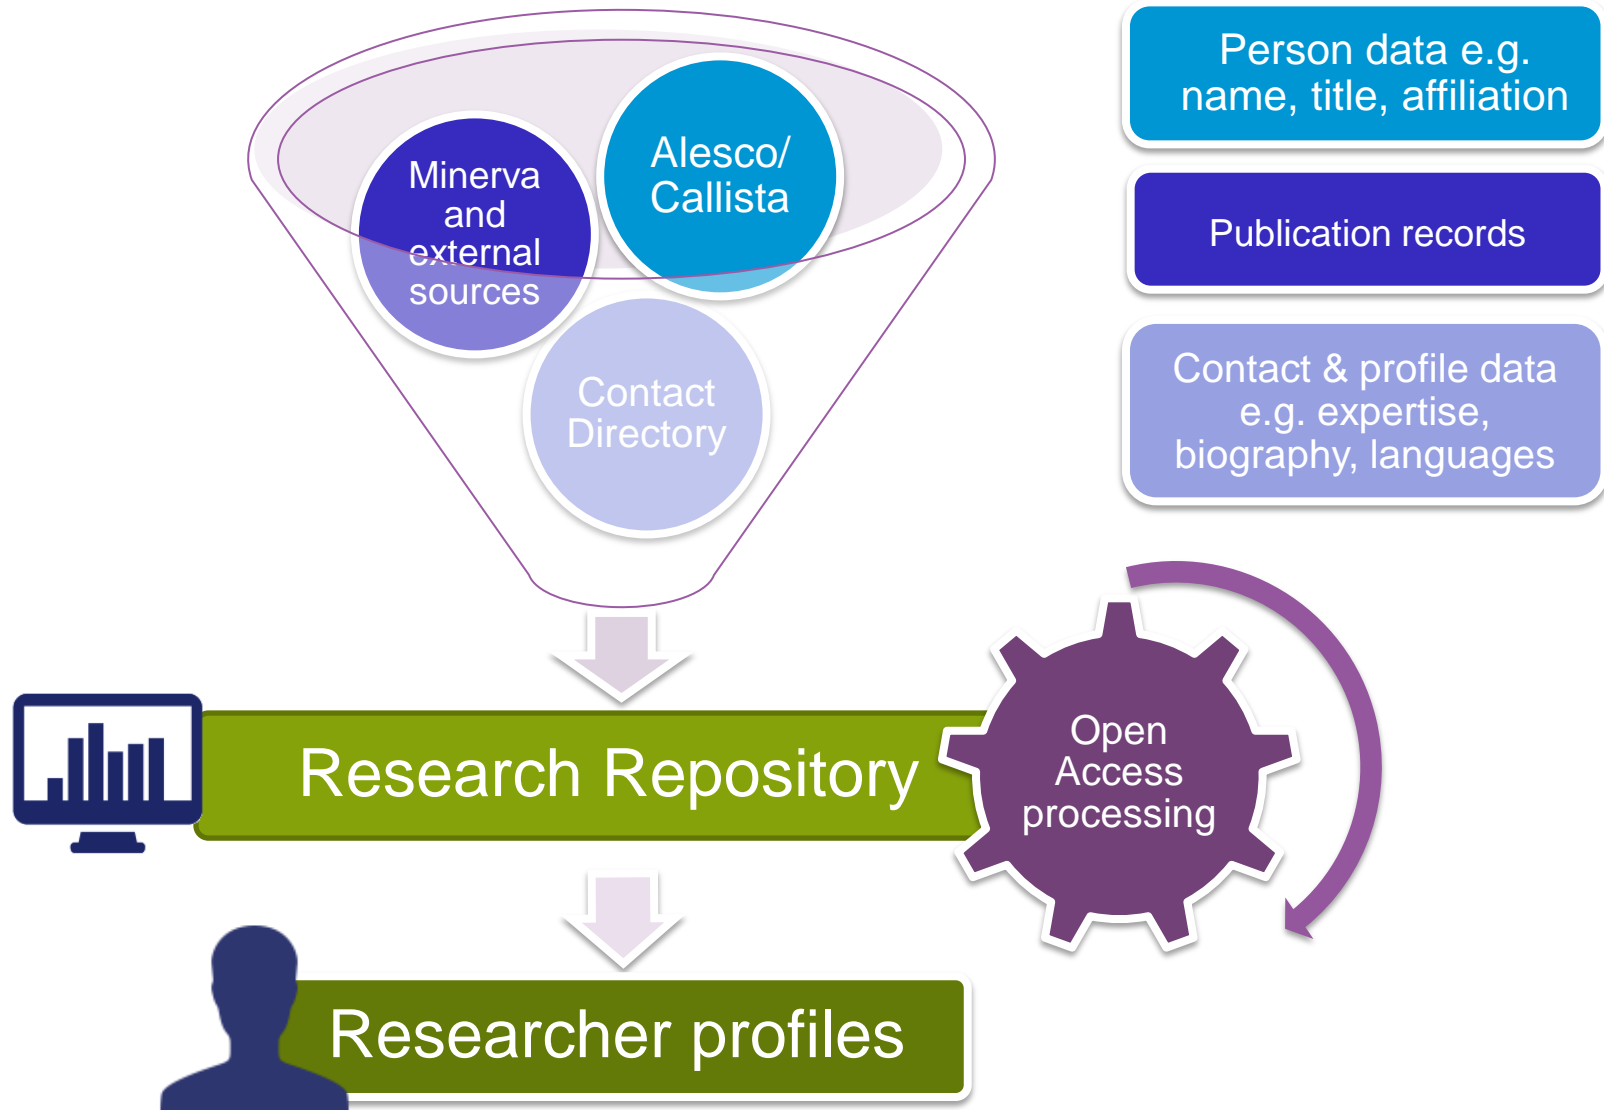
Minerva and external sources

Alesco/ Callista

Contact Directory

Person data e.g. name, title, affiliation

Publication records

Contact & profile data e.g. expertise, biography, languages

Research Repository

Open Access processing

Researcher profiles